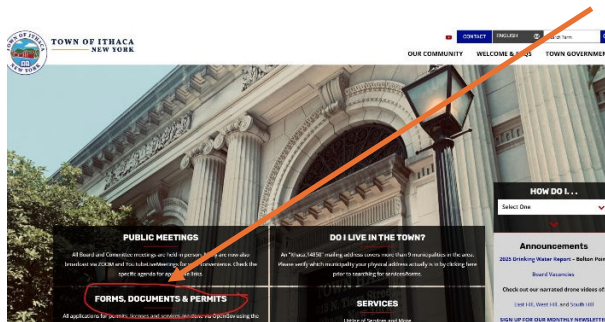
TOWN OF ITHACA
NEW YORK

TOWN OF ITHACA NEW YORK

CONTACT ENGLISH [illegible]rch Term

OUR COMMUNITY WELCOME & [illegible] TOWN GOVERNMEN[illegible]

HOW DO I...

Select One

Announcements

2025 Drinking Water Report - Bolton Poi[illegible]

Board Vacancies

Check out our narrated drone videos of

East Hill, West Hill, and South Hill

SIGN UP FOR OUR MONTHLY NEWSLETTE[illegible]

PUBLIC MEETINGS

All Board and Committee meetings are held in person. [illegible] are now also broadcast via ZOOM and YouTube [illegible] for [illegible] convenience. Check the specific agenda for ap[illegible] links.

DO I LIVE IN THE TOWN?

An "Ithaca, 14850" mailing address covers more than 9 municipalities in the area. Please verify which municipality your physical address actually is in by clicking here prior to searching for services/forms.

FORMS, DOCUMENTS & PERMITS

All applications for permits, licenses and services are done via OpenGov using the

SERVICES

Listing of Services and More